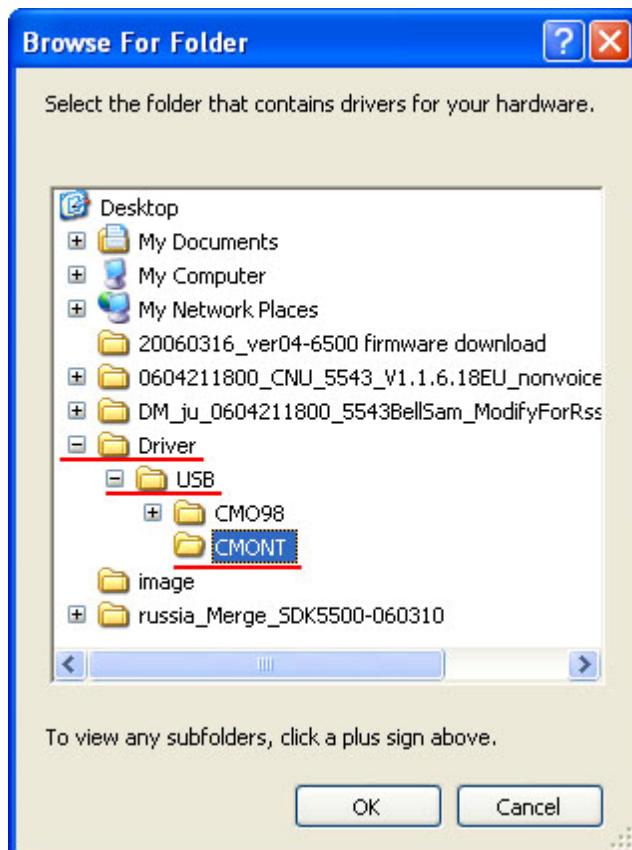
Browse For Folder

Select the folder that contains drivers for your hardware.

Desktop
My Documents
My Computer
My Network Places
20060316_ver04-6500 firmware download
0604211800_CNU_5543_V1.1.6.18EU_nonvoice
DM_ju_0604211800_5543BellSam_ModifyForRss
Driver
USB
CMO98
CMONT
image
russia_Merge_SDK5500-060310

To view any subfolders, click a plus sign above.

OK
Cancel